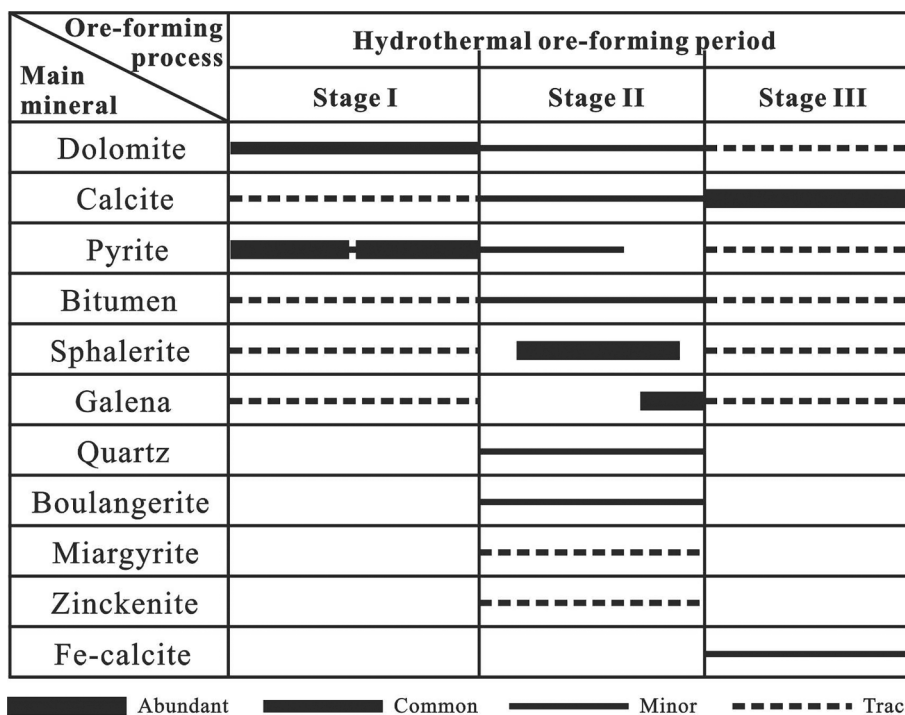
| Ore-forming process / Main mineral | Hydrothermal ore-forming period | | |
|---|---|---|---|
| | Stage I | Stage II | Stage III |
| Dolomite | | | |
| Calcite | | | |
| Pyrite | | | |
| Bitumen | | | |
| Sphalerite | | | |
| Galena | | | |
| Quartz | | | |
| Boulangerite | | | |
| Miargyrite | | | |
| Zinckenite | | | |
| Fe-calcite | | | |

Abundant Common Minor Trac